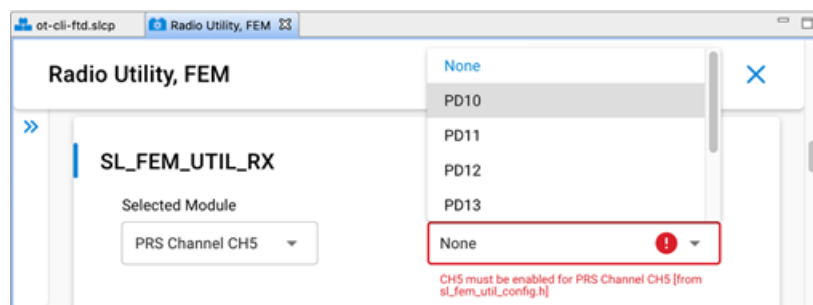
ot-cli-ftd.slcp

Radio Utility, FEM

Radio Utility, FEM

SL_FEM_UTIL_RX

Selected Module

PRS Channel CH5

None
PD10
PD11
PD12
PD13

None

CH5 must be enabled for PRS Channel CH5 [from sl_fem_util_config.h]